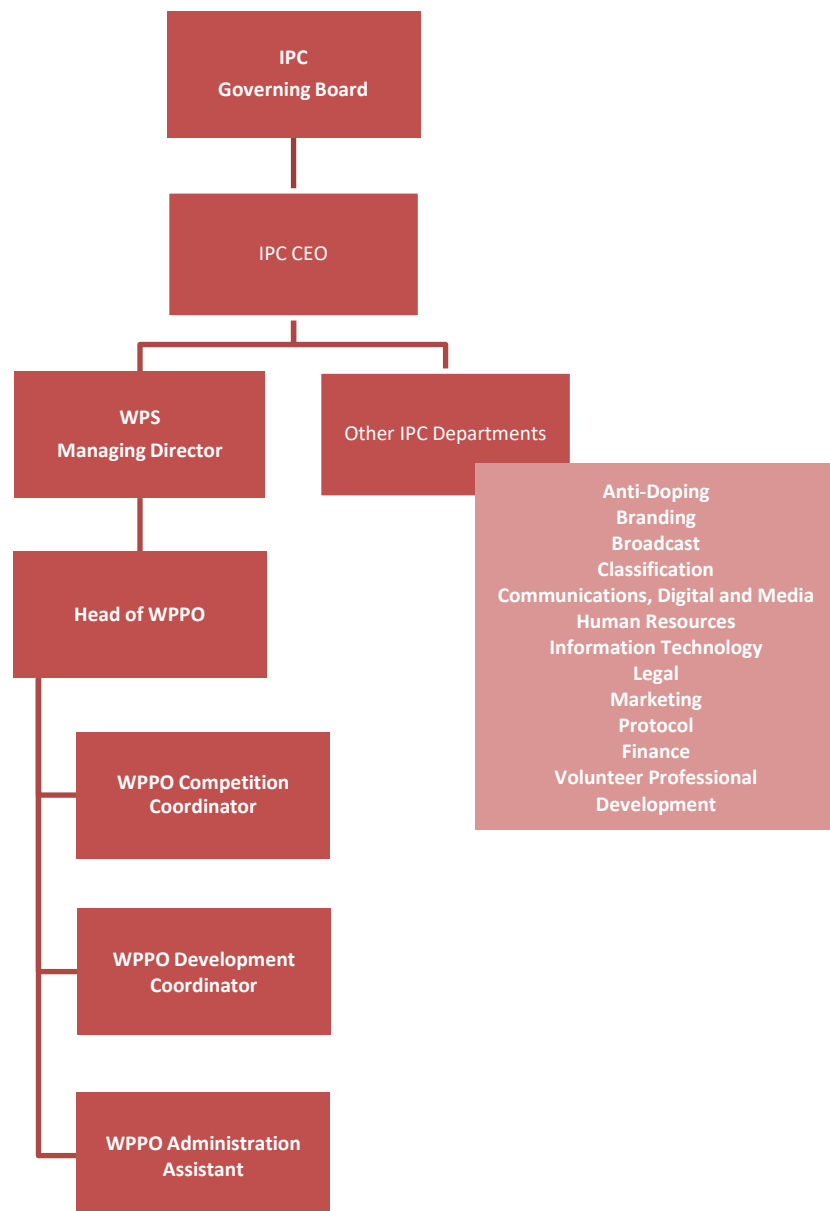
IPC
Governing Board

IPC CEO

WPS
Managing Director

Other IPC Departments

Anti-Doping
Branding
Broadcast
Classification
Communications, Digital and Media
Human Resources
Information Technology
Legal
Marketing
Protocol
Finance
Volunteer Professional Development

Head of WPPO

WPPO Competition Coordinator

WPPO Development Coordinator

WPPO Administration Assistant